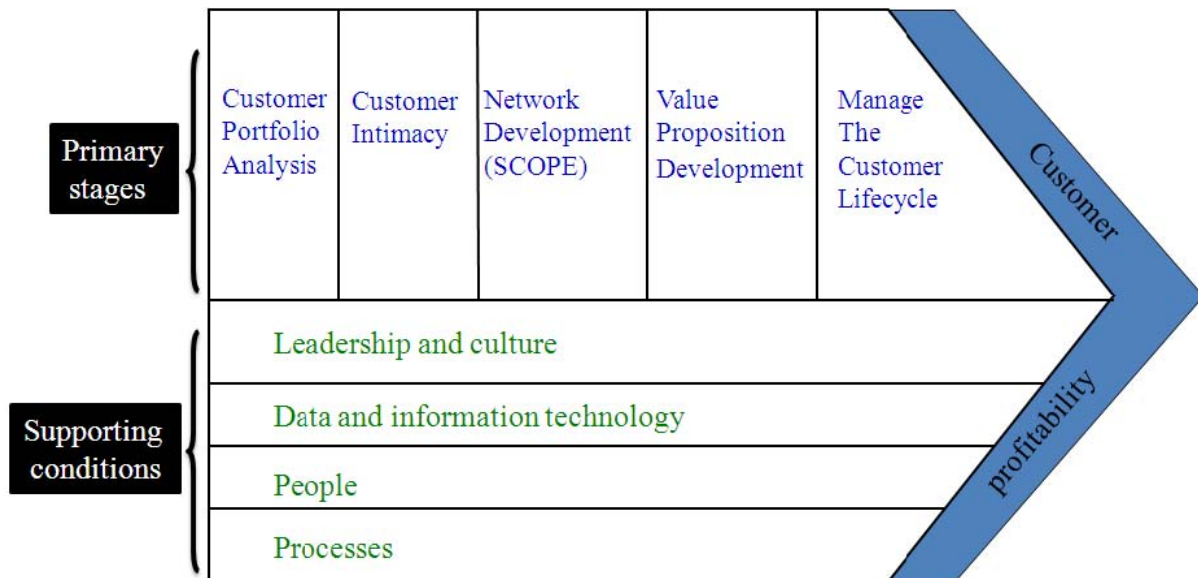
Primary stages

Customer Portfolio Analysis

Customer Intimacy

Network Development (SCOPE)

Value Proposition Development

Manage The Customer Lifecycle

Customer

Supporting conditions

Leadership and culture

Data and information technology

People

Processes

profitability